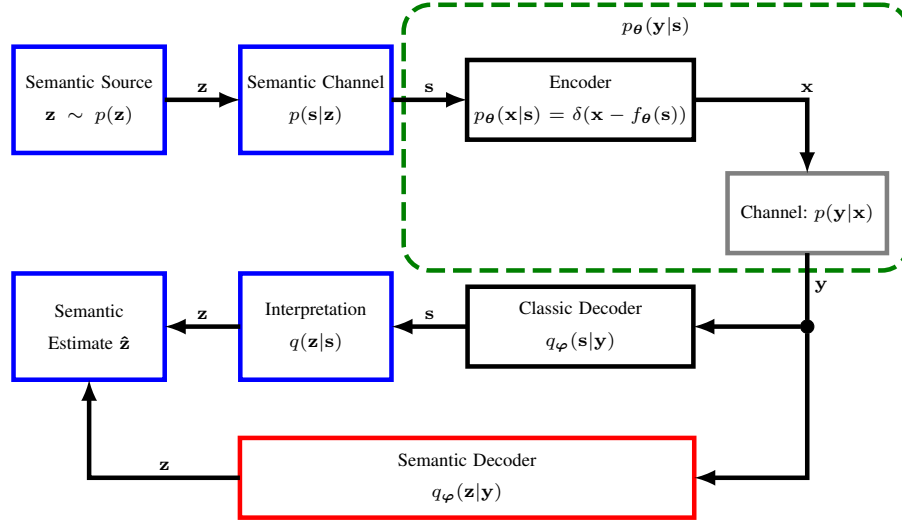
$p_{\boldsymbol{\theta}}(\mathbf{y}|\mathbf{s})$

Semantic Source
$\mathbf{z} \sim p(\mathbf{z})$

$\mathbf{z}$

Semantic Channel
$p(\mathbf{s}|\mathbf{z})$

$\mathbf{s}$

Encoder
$p_{\boldsymbol{\theta}}(\mathbf{x}|\mathbf{s}) = \delta(\mathbf{x} - f_{\boldsymbol{\theta}}(\mathbf{s}))$

$\mathbf{x}$

Channel: $p(\mathbf{y}|\mathbf{x})$

$\mathbf{y}$

Semantic
Estimate $\hat{\mathbf{z}}$

$\mathbf{z}$

Interpretation
$q(\mathbf{z}|\mathbf{s})$

$\mathbf{s}$

Classic Decoder
$q_{\boldsymbol{\varphi}}(\mathbf{s}|\mathbf{y})$

$\mathbf{z}$

Semantic Decoder
$q_{\boldsymbol{\varphi}}(\mathbf{z}|\mathbf{y})$